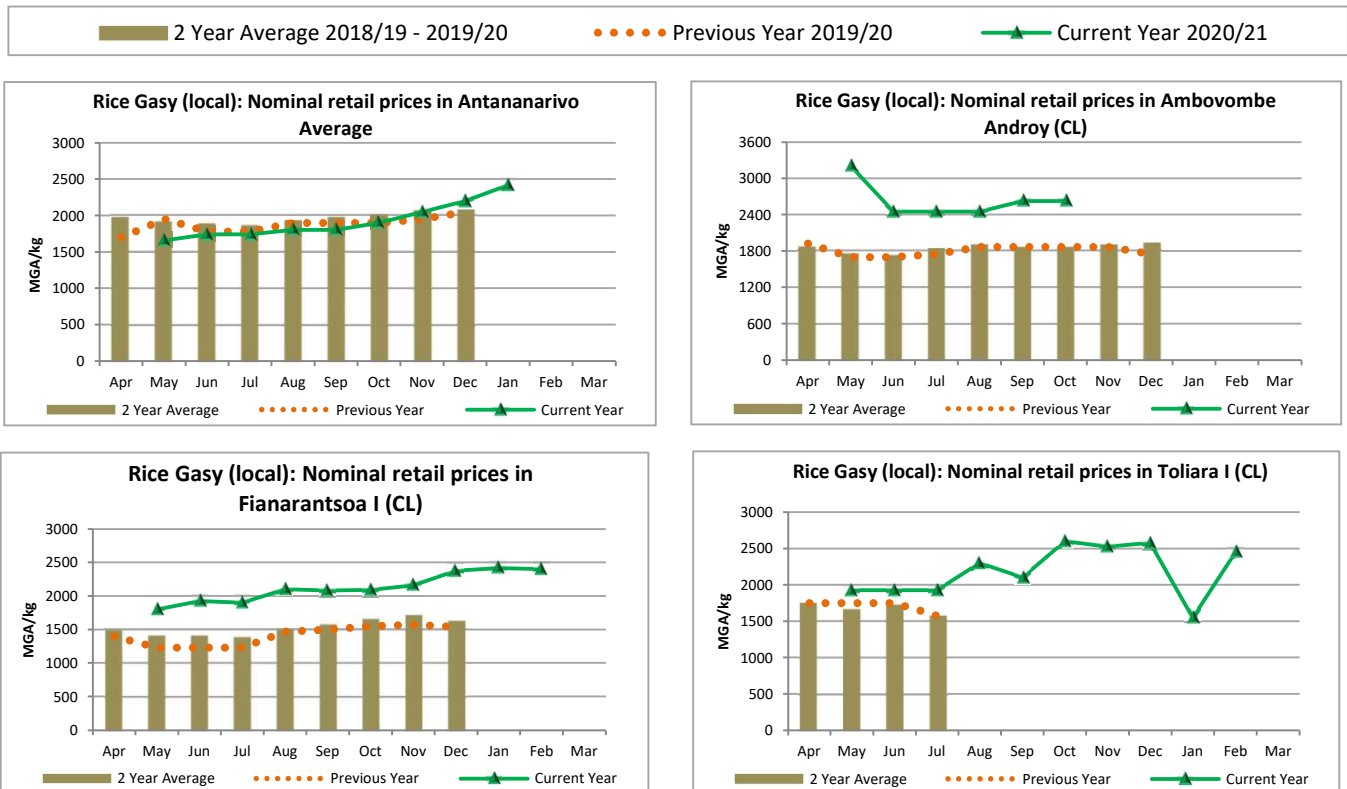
2 Year Average 2018/19 - 2019/20
Previous Year 2019/20
Current Year 2020/21

Rice Gasy (local): Nominal retail prices in Antananarivo Average

MGA/kg
3000
2500
2000
1500
1000
500
0
Apr May Jun Jul Aug Sep Oct Nov Dec Jan Feb Mar
2 Year Average
Previous Year
Current Year

Rice Gasy (local): Nominal retail prices in Ambovombe Androy (CL)

MGA/kg
3600
3000
2400
1800
1200
600
0
Apr May Jun Jul Aug Sep Oct Nov Dec Jan Feb Mar
2 Year Average
Previous Year
Current Year

Rice Gasy (local): Nominal retail prices in Fianarantsoa I (CL)

MGA/kg
3000
2500
2000
1500
1000
500
0
Apr May Jun Jul Aug Sep Oct Nov Dec Jan Feb Mar
2 Year Average
Previous Year
Current Year

Rice Gasy (local): Nominal retail prices in Toliara I (CL)

MGA/kg
3000
2500
2000
1500
1000
500
0
Apr May Jun Jul Aug Sep Oct Nov Dec Jan Feb Mar
2 Year Average
Previous Year
Current Year